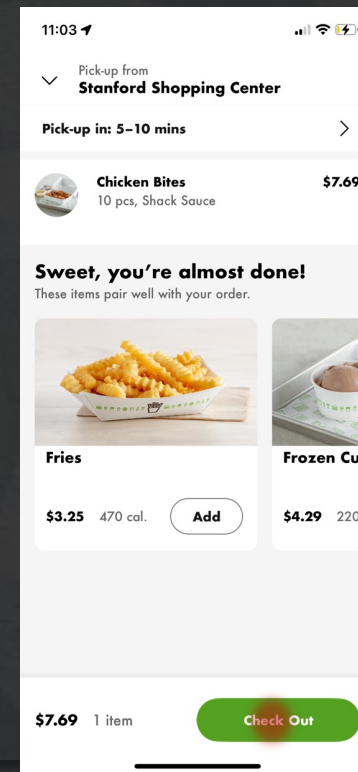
11:03

Pick-up from
Stanford Shopping Center

Pick-up in: 5–10 mins

Chicken Bites
10 pcs, Shack Sauce
$7.69

Sweet, you're almost done!
These items pair well with your order.

Fries
$3.25 470 cal.
Add

Frozen Cu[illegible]
$4.29 220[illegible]

$7.69 1 item
Check Out